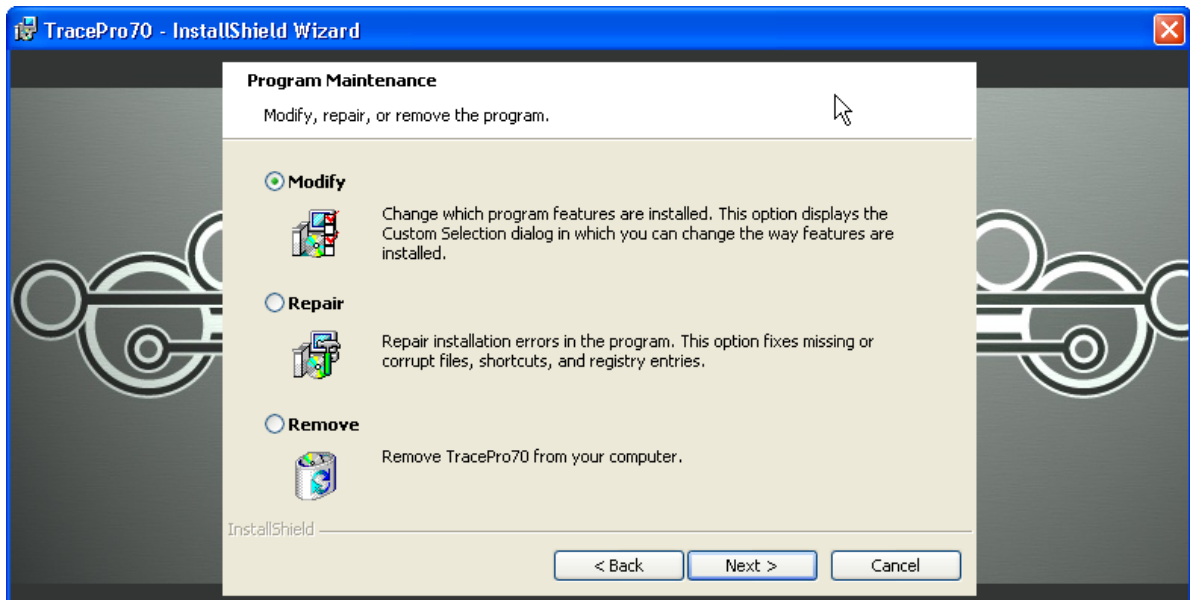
TracePro70 - InstallShield Wizard

Program Maintenance

Modify, repair, or remove the program.

Modify

Change which program features are installed. This option displays the Custom Selection dialog in which you can change the way features are installed.

Repair

Repair installation errors in the program. This option fixes missing or corrupt files, shortcuts, and registry entries.

Remove

Remove TracePro70 from your computer.

InstallShield

< Back

Next >

Cancel